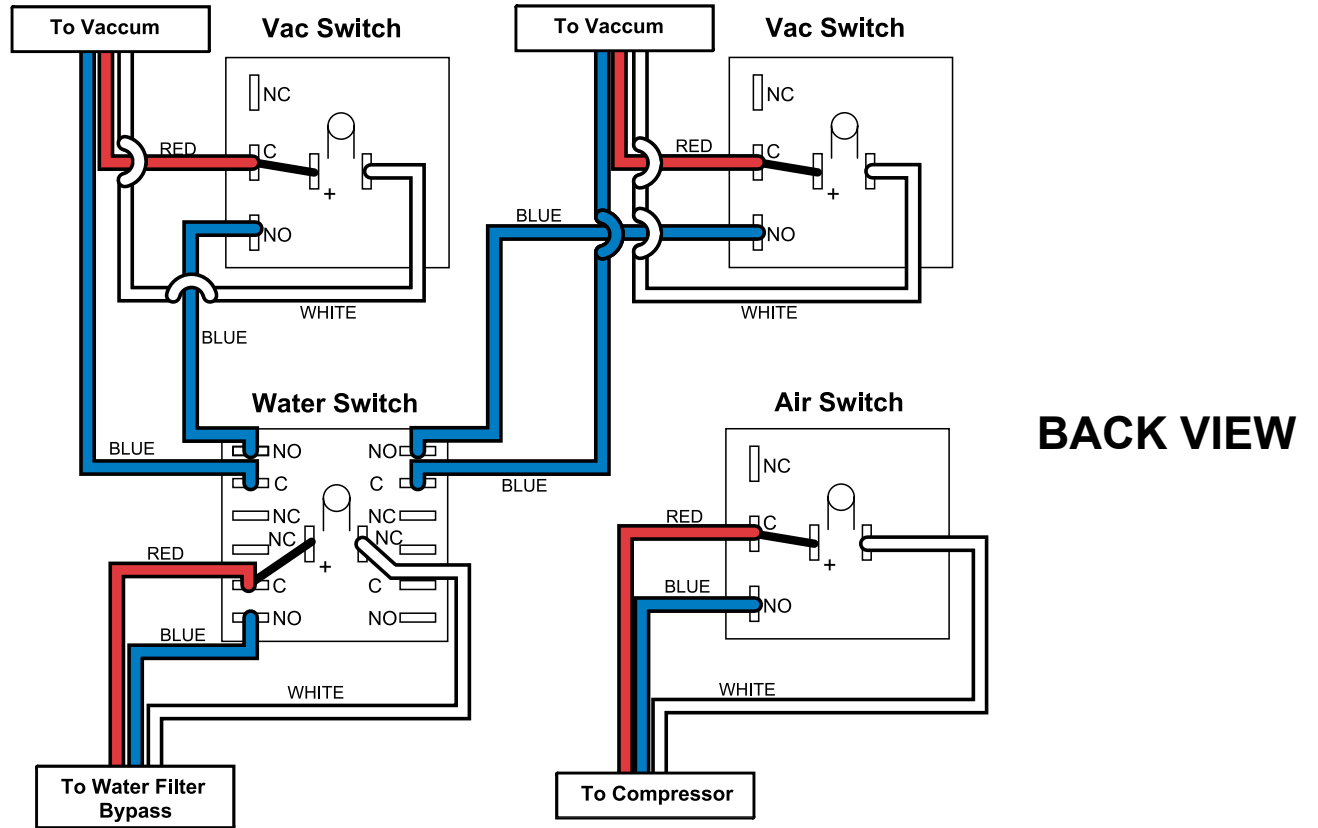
To Vaccum

Vac Switch

NC
RED
C
+
NO
BLUE
WHITE

To Vaccum

Vac Switch

NC
RED
C
+
BLUE
NO
WHITE

Water Switch

BLUE
NO
C
NC
NC
RED
C
NO
BLUE
WHITE
NO
C
NC
NC
C
NO
BLUE
+

Air Switch

NC
RED
C
+
BLUE
NO
WHITE

BACK VIEW

To Water Filter Bypass

To Compressor